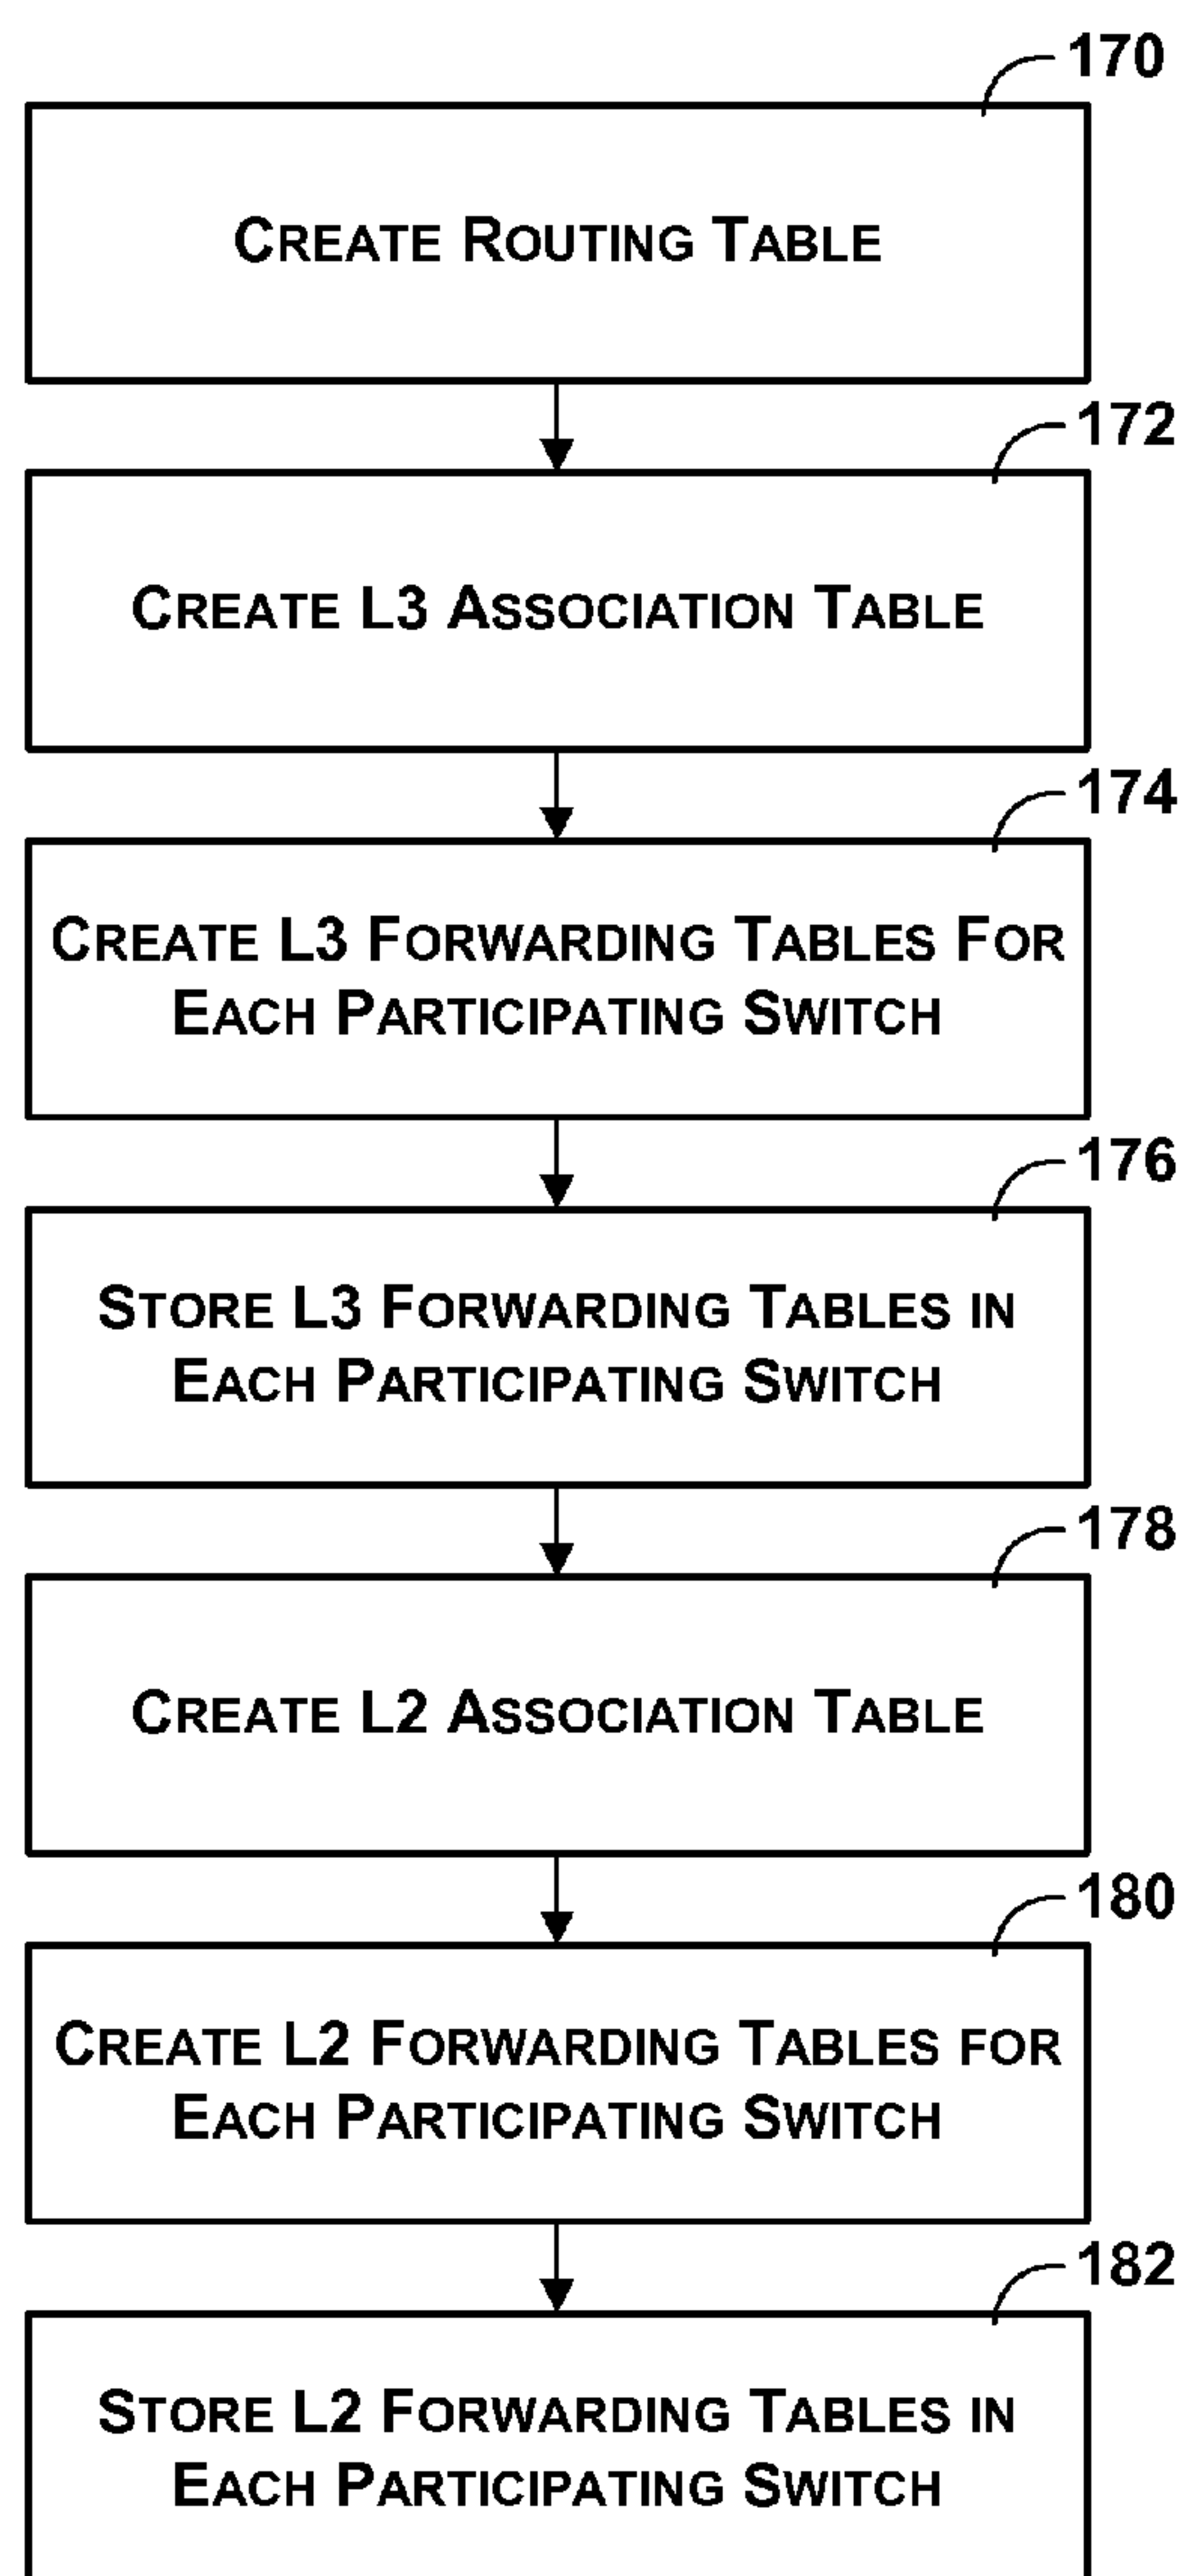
170
Create Routing Table

172
Create L3 Association Table

174
Create L3 Forwarding Tables For Each Participating Switch

176
Store L3 Forwarding Tables in Each Participating Switch

178
Create L2 Association Table

180
Create L2 Forwarding Tables for Each Participating Switch

182
Store L2 Forwarding Tables in Each Participating Switch